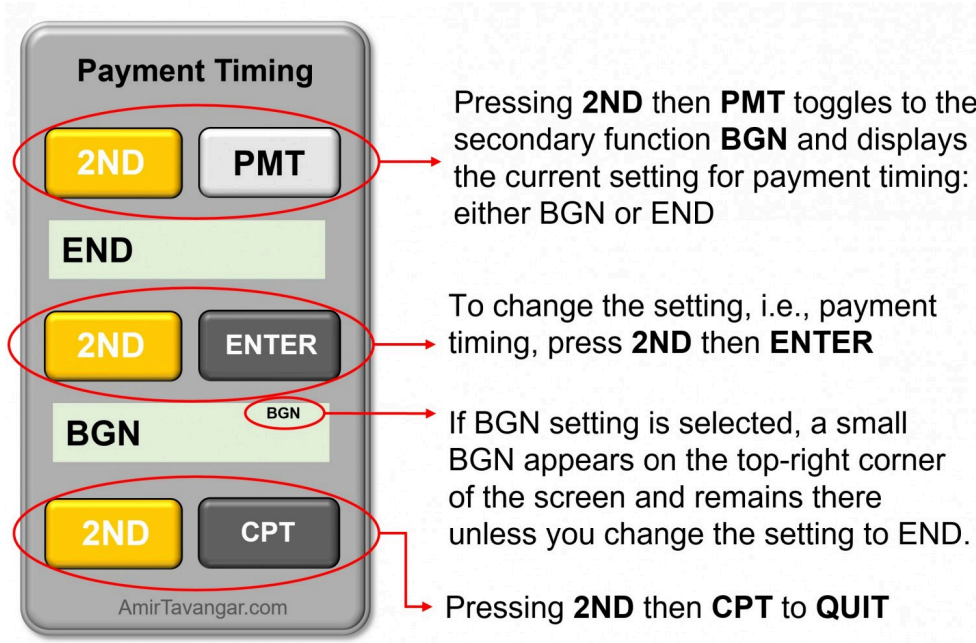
Payment Timing

2ND PMT

END

2ND ENTER

BGN BGN

2ND CPT

AmirTavangar.com

Pressing **2ND** then **PMT** toggles to the secondary function **BGN** and displays the current setting for payment timing: either BGN or END

To change the setting, i.e., payment timing, press **2ND** then **ENTER**

If BGN setting is selected, a small BGN appears on the top-right corner of the screen and remains there unless you change the setting to END.

Pressing **2ND** then **CPT** to **QUIT**